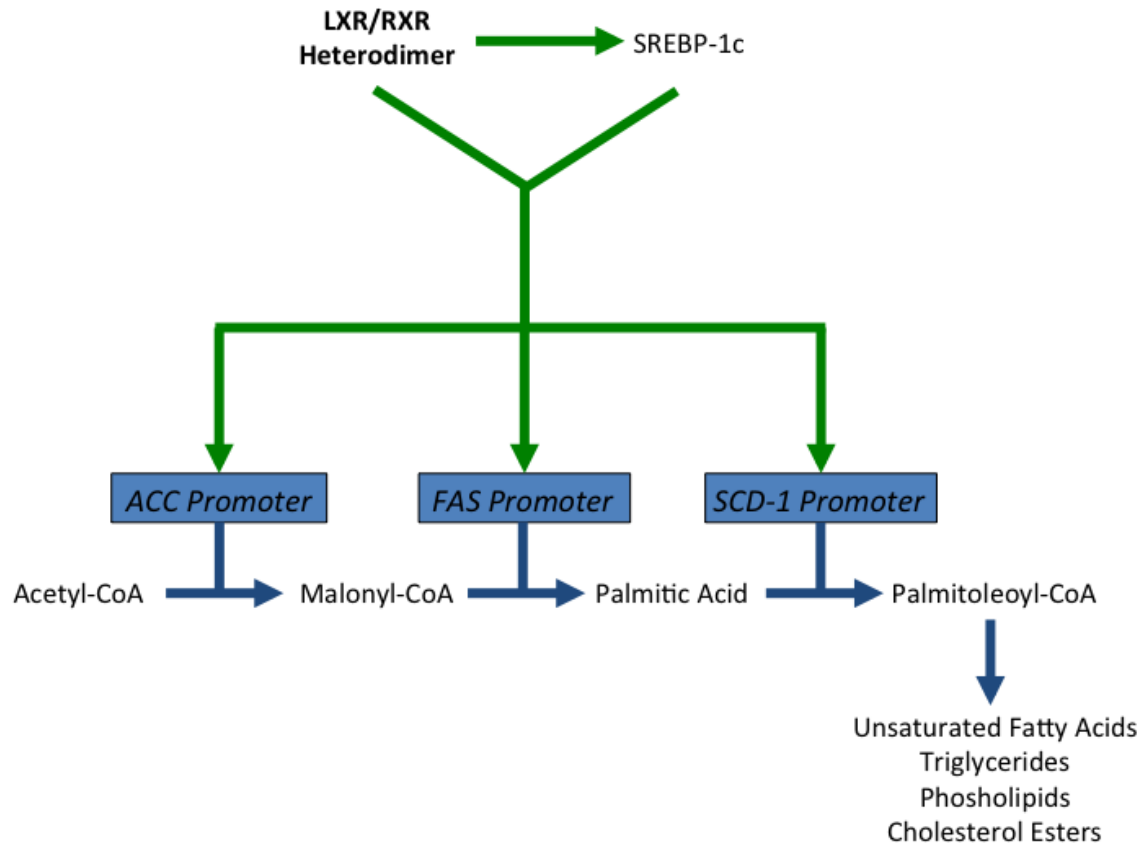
LXR/RXR Heterodimer

SREBP-1c

ACC Promoter

FAS Promoter

SCD-1 Promoter

Acetyl-CoA

Malonyl-CoA

Palmitic Acid

Palmitoleoyl-CoA

Unsaturated Fatty Acids
Triglycerides
Phosholipids
Cholesterol Esters